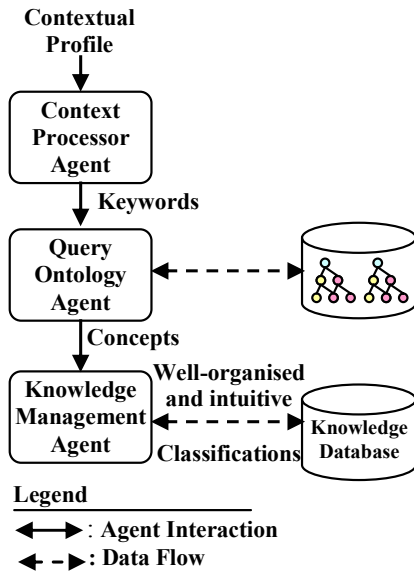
Contextual Profile

Context Processor Agent

Keywords

Query Ontology Agent

Concepts

Knowledge Management Agent

Well-organised and intuitive

Classifications

Knowledge Database

Legend

: Agent Interaction

: Data Flow